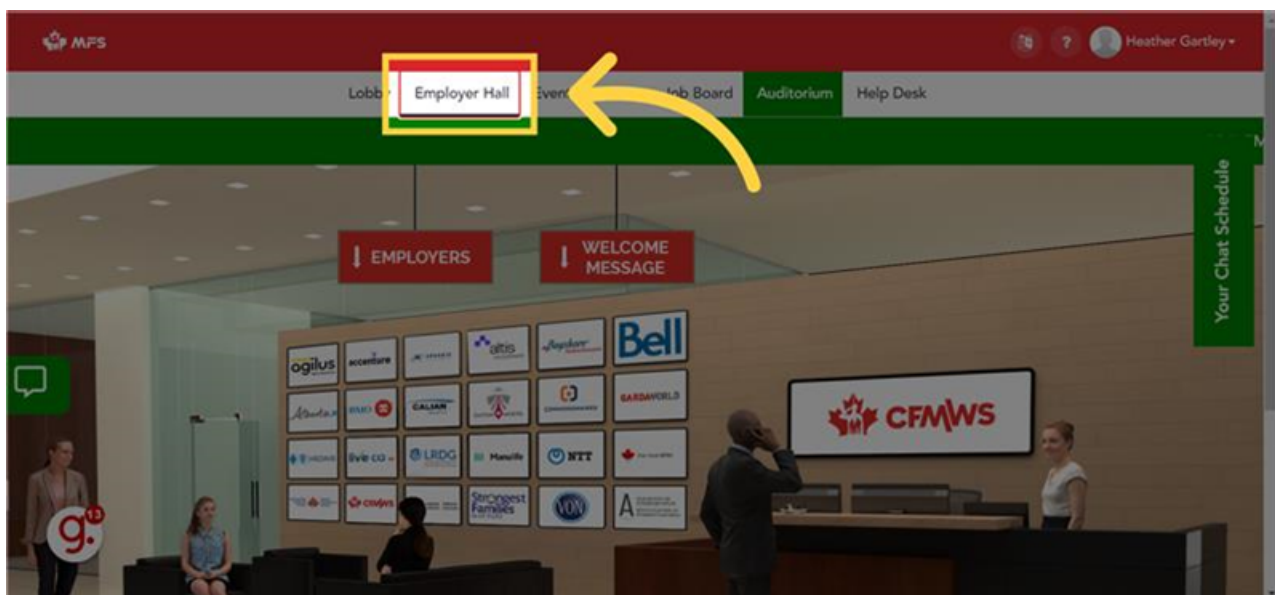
MFS

? Heather Gartley

Lobb Employer Hall Even Job Board Auditorium Help Desk

Your Chat Schedule

EMPLOYERS

WELCOME MESSAGE

ogilus accenture altis Bell

CALIAN GARDAWORLD

LRDG Manulife NTT

Strongest Families VON A

CFMWS

g. 13